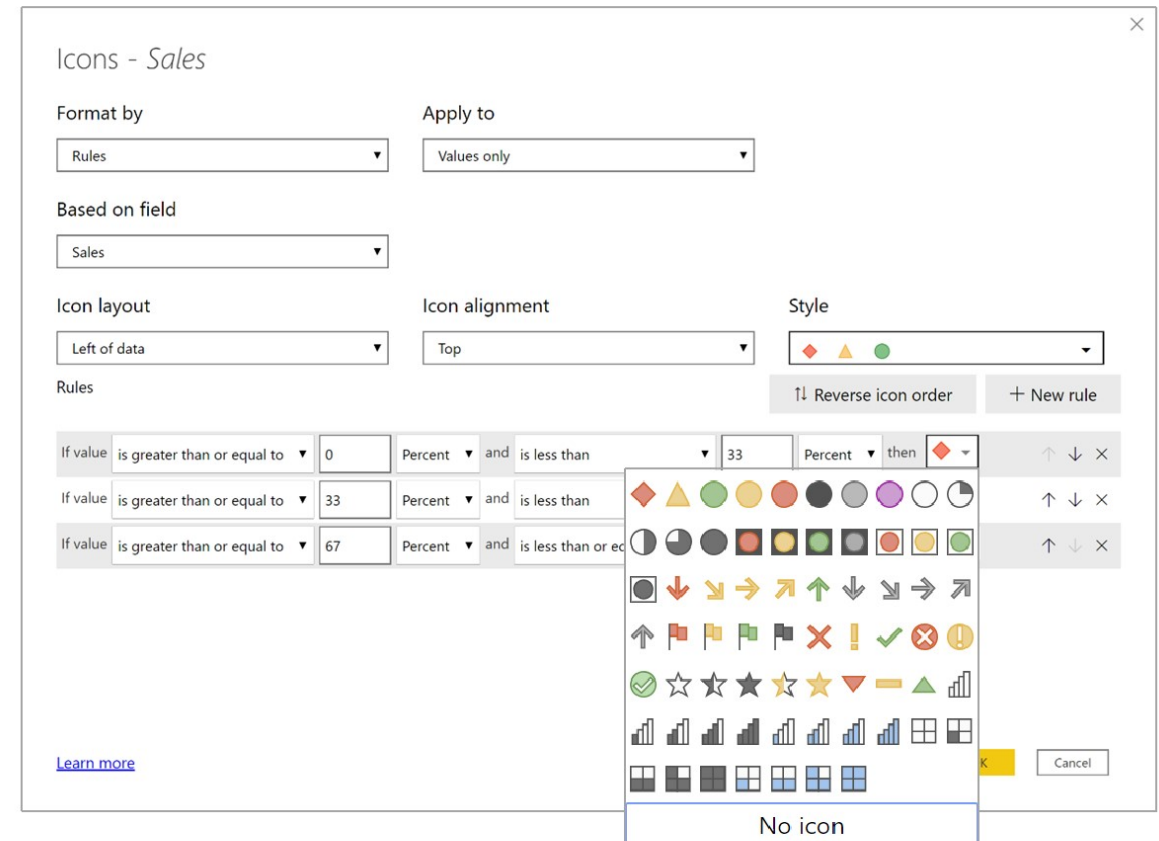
Icons - *Sales*

Format by

Rules

Apply to

Values only

Based on field

Sales

Icon layout

Left of data

Icon alignment

Top

Style

Rules

⇅ Reverse icon order

+ New rule

| If value | is greater than or equal to | 0 | Percent | and | is less than | 33 | Percent | then |
|---|---|---|---|---|---|---|---|---|
| If value | is greater than or equal to | 33 | Percent | and | is less than | | | |
| If value | is greater than or equal to | 67 | Percent | and | is less than or eq | | | |

Learn more

K

Cancel

No icon